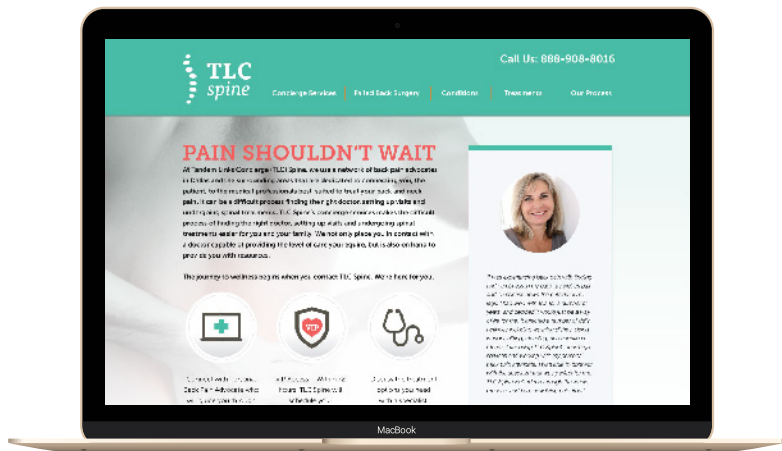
TLC spine

Call Us: 888-908-8016

Concierge Services | Failed Back Surgery | Conditions | Treatments | Our Process

PAIN SHOULDN'T WAIT

At Tandem Link Concierge (TLC) Spine, we use a network of back pain advocates in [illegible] dedicated to connecting you, the patient, to the medical professionals best suited to treat your back and neck pain. It can be a difficult process finding the right doctor, setting up visits and undergoing spinal treatments. TLC Spine's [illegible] process of finding the right doctor, setting up visits and undergoing spinal treatments easier for you and your family. We not only place you in contact with a doctor capable of providing the level of care you require, but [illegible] provide you with resources.

The journey to wellness begins when you contact TLC Spine. We're here for you.

VIP

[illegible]

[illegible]

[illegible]

MacBook